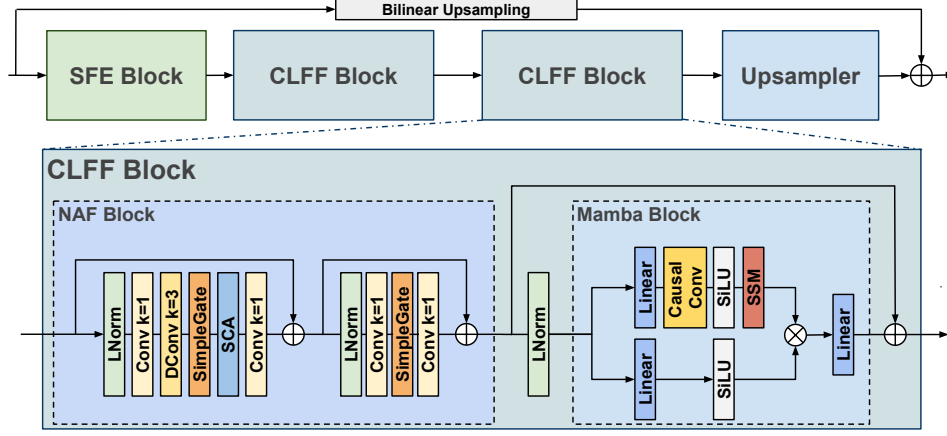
Bilinear Upsampling

SFE Block

CLFF Block

CLFF Block

Upsampler

CLFF Block

NAF Block

LNorm

Conv k=1

DConv k=3

SimpleGate

SCA

Conv k=1

LNorm

Conv k=1

SimpleGate

Conv k=1

LNorm

Mamba Block

Linear

Causal Conv

SiLU

SSM

Linear

SiLU

Linear